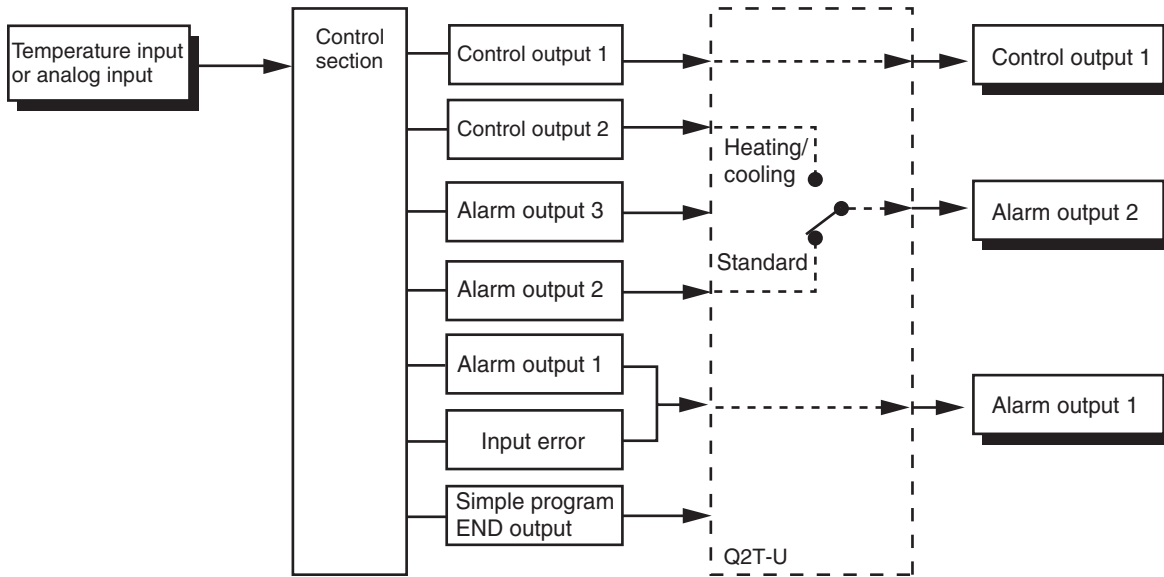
Temperature input or analog input

Control section

Control output 1

Control output 2

Alarm output 3

Alarm output 2

Alarm output 1

Input error

Simple program END output

Heating/ cooling

Standard

Q2T-U

Control output 1

Alarm output 2

Alarm output 1